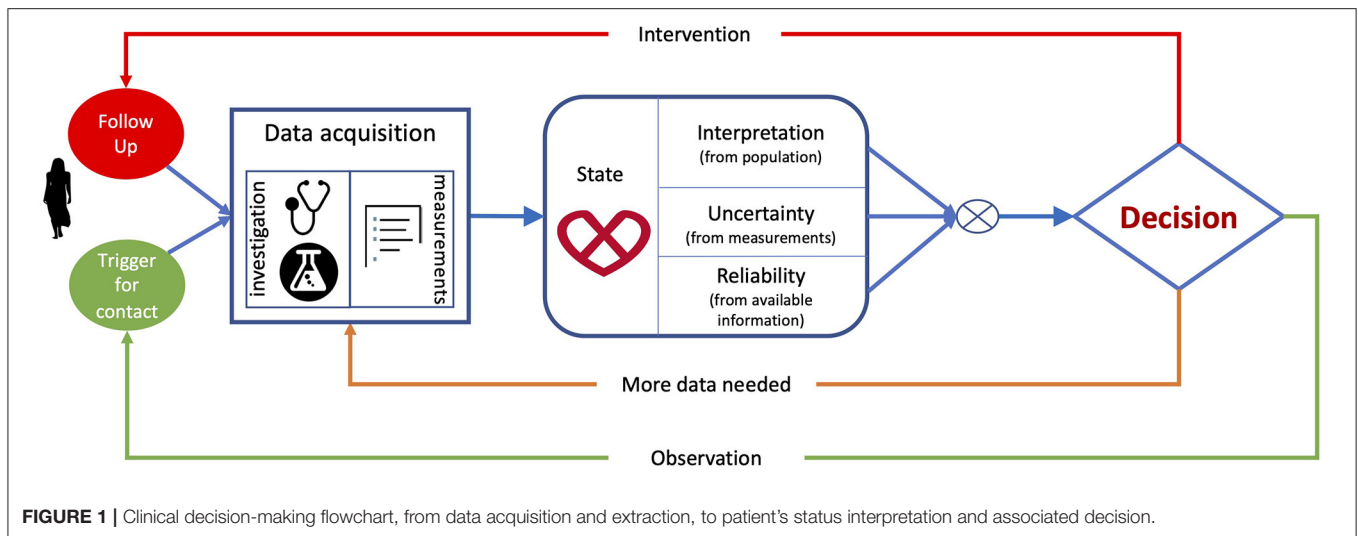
Intervention

Follow Up

Trigger for contact

Data acquisition

investigation

measurements

State

Interpretation
(from population)

Uncertainty
(from measurements)

Reliability
(from available information)

Decision

More data needed

Observation

**FIGURE 1 |** Clinical decision-making flowchart, from data acquisition and extraction, to patient's status interpretation and associated decision.